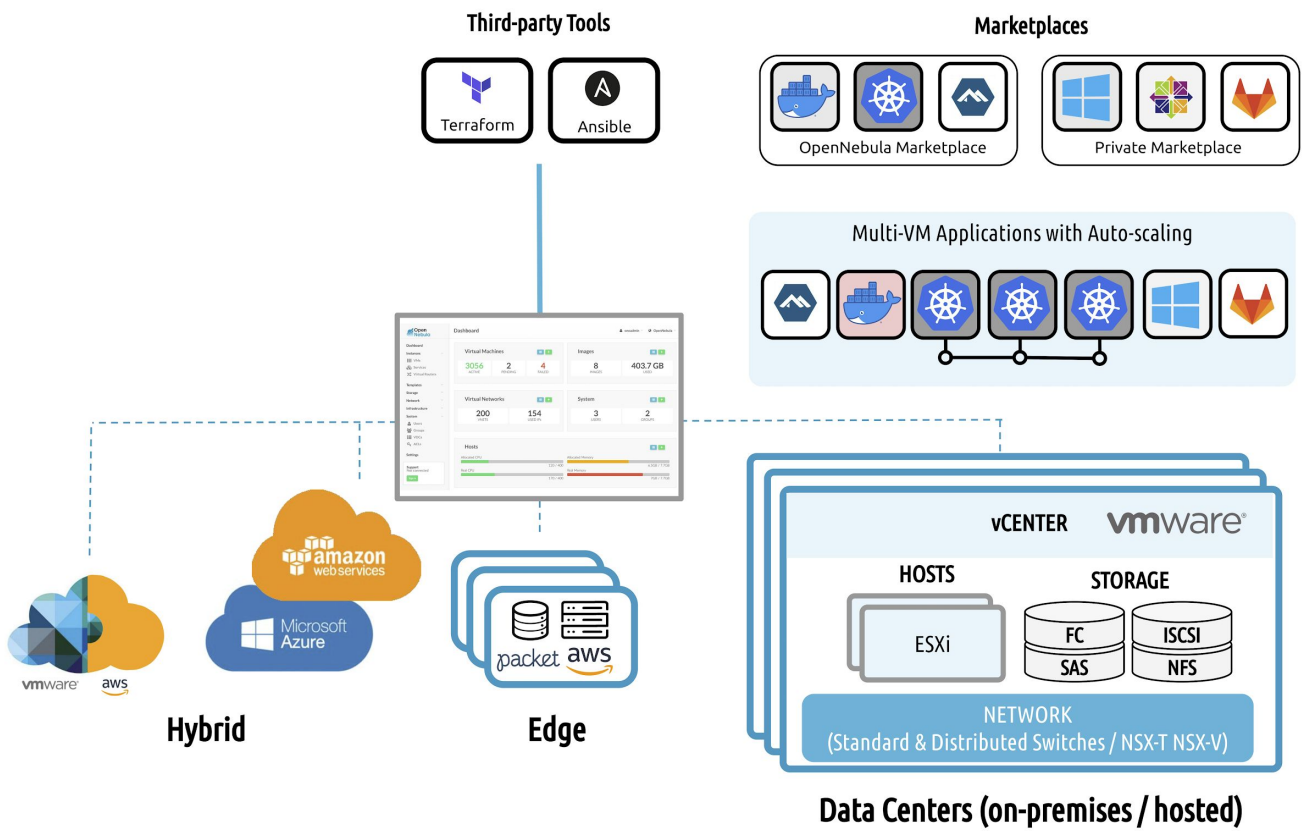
Third-party Tools

Terraform

Ansible

Marketplaces

OpenNebula Marketplace

Private Marketplace

Multi-VM Applications with Auto-scaling

Dashboard

Virtual Machines

3056 2 4

Images

8 403.7 GB

Virtual Networks

200 154

System

3 2

Hosts

amazon web services

Microsoft Azure

vmware aws

Hybrid

packet aws

Edge

vCENTER vmware

HOSTS

ESXi

STORAGE

FC
SAS

ISCSI
NFS

NETWORK
(Standard & Distributed Switches / NSX-T NSX-V)

Data Centers (on-premises / hosted)